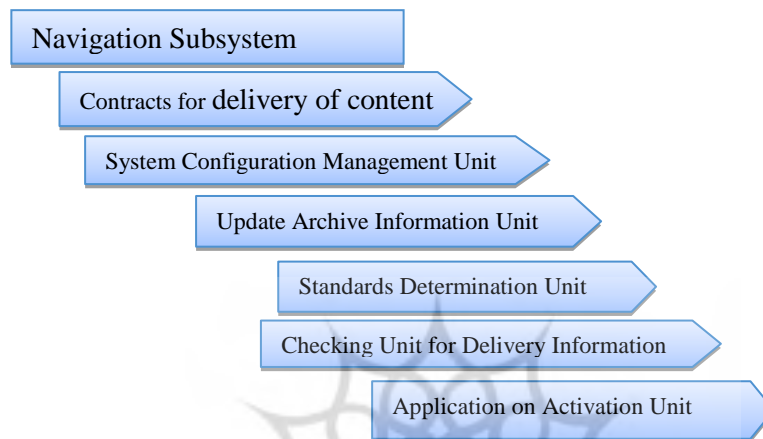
Navigation Subsystem

Contracts for delivery of content

System Configuration Management Unit

Update Archive Information Unit

Standards Determination Unit

Checking Unit for Delivery Information

Application on Activation Unit